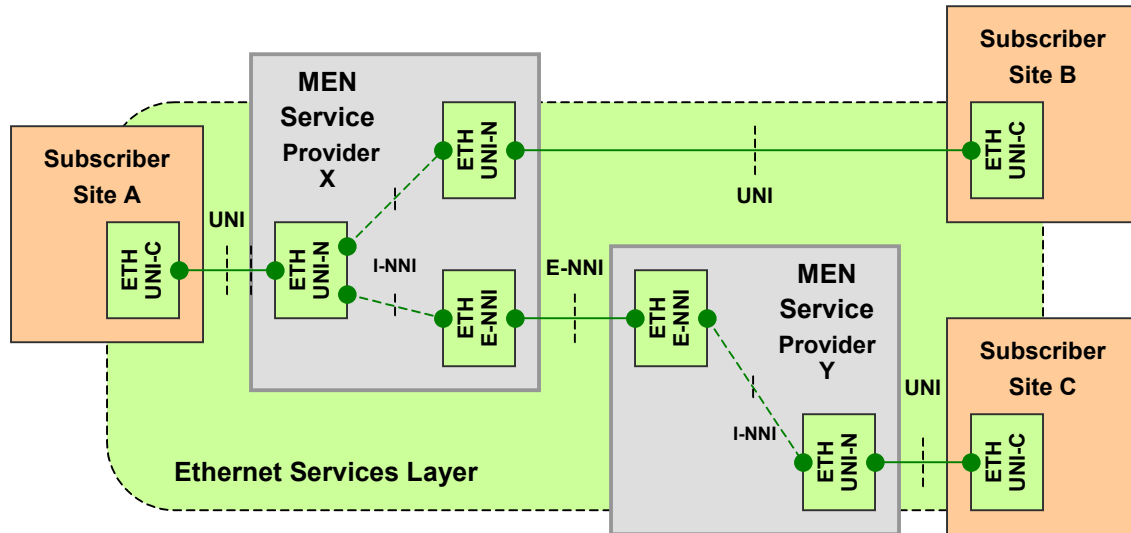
MEN Service Provider X

Subscriber Site B

Subscriber Site A

ETH UNI-N

ETH UNI-C

UNI

UNI

ETH UNI-C

ETH UNI-N

I-NNI

E-NNI

ETH E-NNI

ETH E-NNI

MEN Service Provider Y

Subscriber Site C

UNI

I-NNI

ETH UNI-N

ETH UNI-C

Ethernet Services Layer